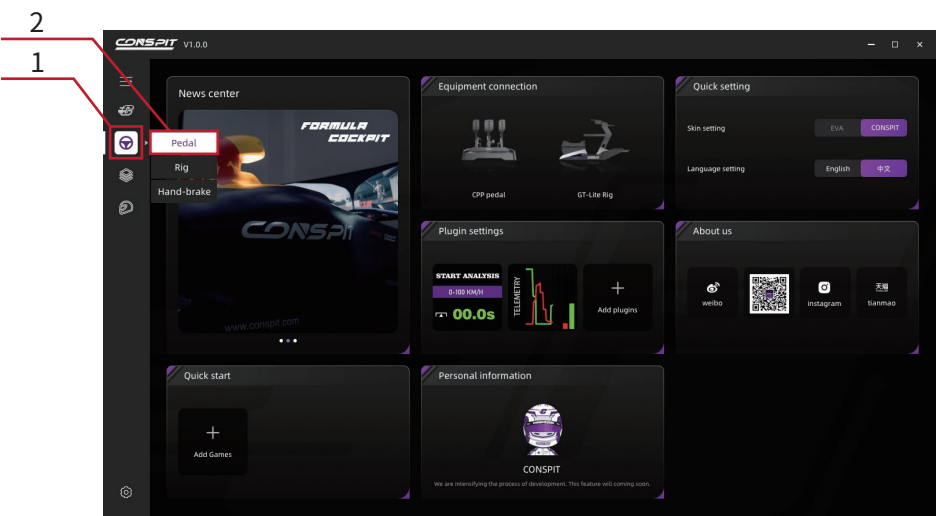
2

1

CONSPIT V1.0.0

Pedal
Rig
Hand-brake

News center

FORMULA COCKPIT

CONSPIT

www.conspit.com

Equipment connection

CPP pedal

GT-Lite Rig

Quick setting

Skin setting EVA CONSPIT

Language setting English 中文

Plugin settings

START ANALYSIS
0-100 KM/H
00.0s

TELEMETRY

Add plugins

About us

weibo

instagram

天猫
tianmao

Quick start

Add Games

Personal information

CONSPIT

We are intensifying the process of development. This feature will coming soon.